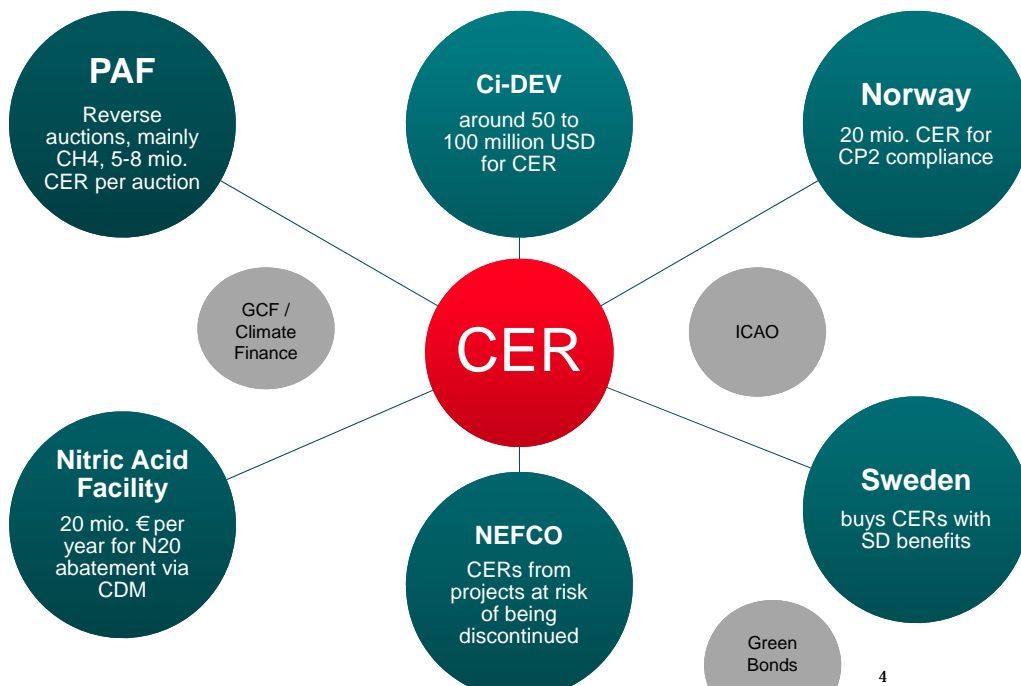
PAF

Reverse auctions, mainly CH4, 5-8 mio. CER per auction

Ci-DEV

around 50 to 100 million USD for CER

Norway

20 mio. CER for CP2 compliance

GCF / Climate Finance

CER

ICAO

Nitric Acid Facility

20 mio. € per year for N20 abatement via CDM

NEFCO

CERs from projects at risk of being discontinued

Sweden

buys CERs with SD benefits

Green Bonds

4